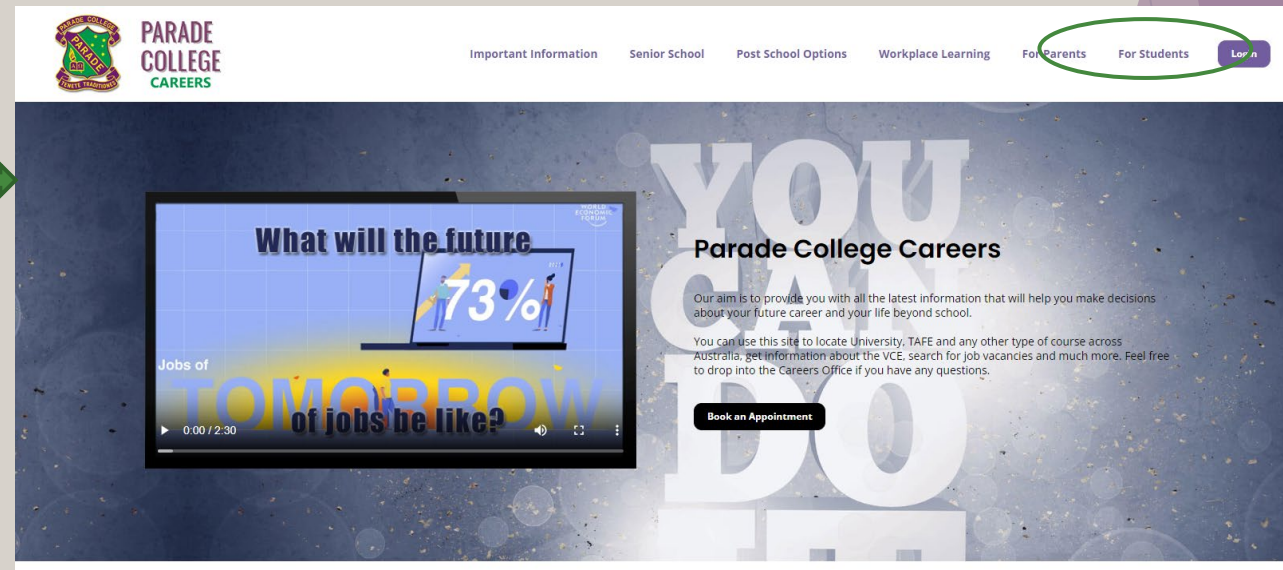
PARADE COLLEGE PARADE TENETE TRADITIONES

PARADE COLLEGE CAREERS

Important Information Senior School Post School Options Workplace Learning For Parents For Students Login

WORLD ECONOMIC FORUM

What will the future

73%

Jobs of

TOMORROW

of jobs be like?

0:00 / 2:30

YOU CAN DO

Parade College Careers

Our aim is to provide you with all the latest information that will help you make decisions about your future career and your life beyond school.

You can use this site to locate University, TAFE and any other type of course across Australia, get information about the VCE, search for job vacancies and much more. Feel free to drop into the Careers Office if you have any questions.

Book an Appointment